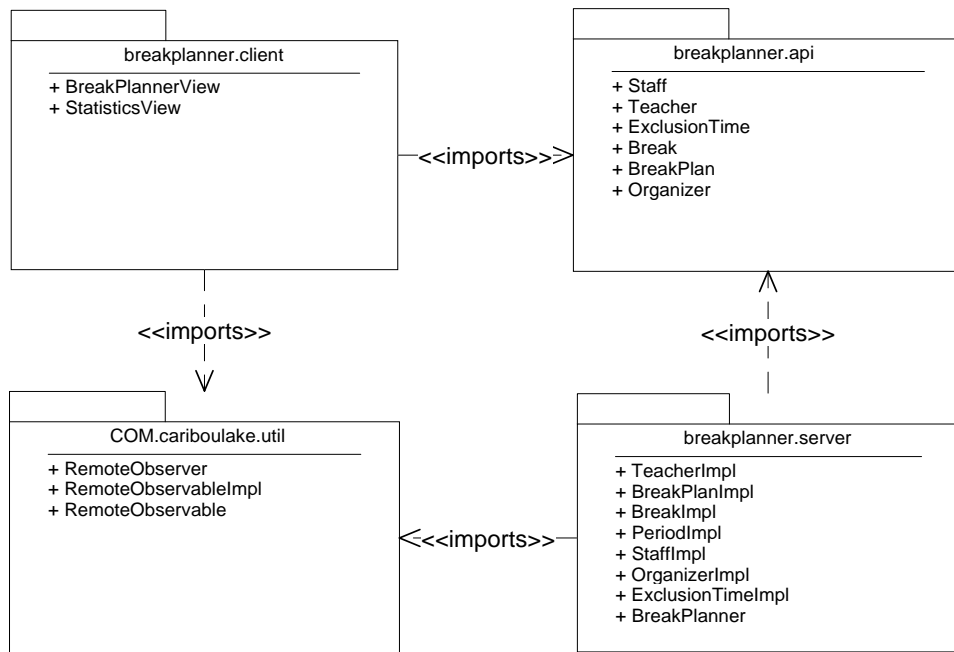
breakplanner.client

+ BreakPlannerView
+ StatisticsView

<<imports>>

breakplanner.api

+ Staff
+ Teacher
+ ExclusionTime
+ Break
+ BreakPlan
+ Organizer

<<imports>>

<<imports>>

COM.cariboulake.util

+ RemoteObserver
+ RemoteObservableImpl
+ RemoteObservable

<<imports>>

breakplanner.server

+ TeacherImpl
+ BreakPlanImpl
+ BreakImpl
+ PeriodImpl
+ StaffImpl
+ OrganizerImpl
+ ExclusionTimeImpl
+ BreakPlanner